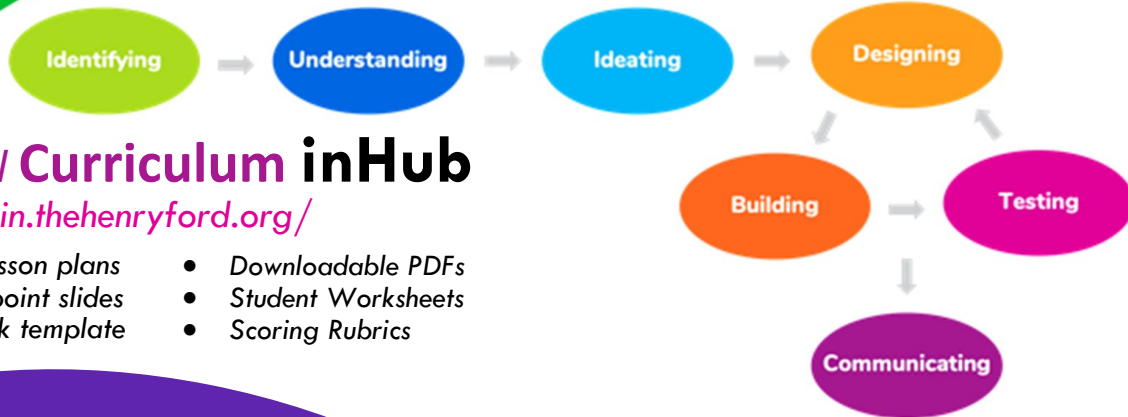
Identifying

Understanding

Ideating

Designing

Building

Testing

Communicating

/ Curriculum inHub

in.thehenryford.org/

sson plans
point slides
k template

- Downloadable PDFs
- Student Worksheets
- Scoring Rubrics